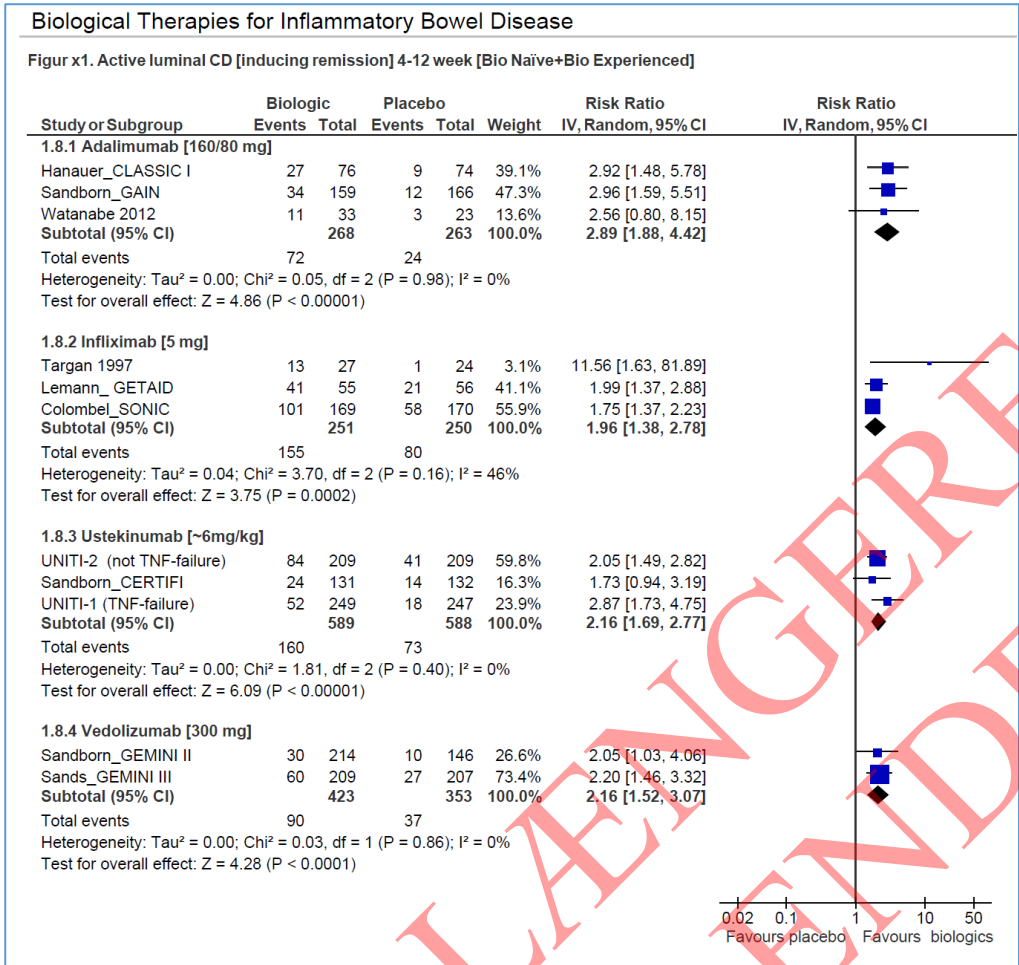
Biological Therapies for Inflammatory Bowel Disease

Figur x1. Active luminal CD [inducing remission] 4-12 week [Bio Naïve+Bio Experienced]

| Study or Subgroup | Biologic Events | Biologic Total | Placebo Events | Placebo Total | Weight | Risk Ratio IV, Random, 95% CI |
|---|---|---|---|---|---|---|
| 1.8.1 Adalimumab [160/80 mg] | | | | | | |
| Hanauer_CLASSIC I | 27 | 76 | 9 | 74 | 39.1% | 2.92 [1.48, 5.78] |
| Sandborn_GAIN | 34 | 159 | 12 | 166 | 47.3% | 2.96 [1.59, 5.51] |
| Watanabe 2012 | 11 | 33 | 3 | 23 | 13.6% | 2.56 [0.80, 8.15] |
| Subtotal (95% CI) | | 268 | | 263 | 100.0% | 2.89 [1.88, 4.42] |
| Total events | 72 | | 24 | | | |
| Heterogeneity: Tau² = 0.00; Chi² = 0.05, df = 2 (P = 0.98); I² = 0% | | | | | | |
| Test for overall effect: Z = 4.86 (P < 0.00001) | | | | | | |
| 1.8.2 Infliximab [5 mg] | | | | | | |
| Targan 1997 | 13 | 27 | 1 | 24 | 3.1% | 11.56 [1.63, 81.89] |
| Lemann_ GETAID | 41 | 55 | 21 | 56 | 41.1% | 1.99 [1.37, 2.88] |
| Colombel_SONIC | 101 | 169 | 58 | 170 | 55.9% | 1.75 [1.37, 2.23] |
| Subtotal (95% CI) | | 251 | | 250 | 100.0% | 1.96 [1.38, 2.78] |
| Total events | 155 | | 80 | | | |
| Heterogeneity: Tau² = 0.04; Chi² = 3.70, df = 2 (P = 0.16); I² = 46% | | | | | | |
| Test for overall effect: Z = 3.75 (P = 0.0002) | | | | | | |
| 1.8.3 Ustekinumab [~6mg/kg] | | | | | | |
| UNITI-2 (not TNF-failure) | 84 | 209 | 41 | 209 | 59.8% | 2.05 [1.49, 2.82] |
| Sandborn_CERTIFI | 24 | 131 | 14 | 132 | 16.3% | 1.73 [0.94, 3.19] |
| UNITI-1 (TNF-failure) | 52 | 249 | 18 | 247 | 23.9% | 2.87 [1.73, 4.75] |
| Subtotal (95% CI) | | 589 | | 588 | 100.0% | 2.16 [1.69, 2.77] |
| Total events | 160 | | 73 | | | |
| Heterogeneity: Tau² = 0.00; Chi² = 1.81, df = 2 (P = 0.40); I² = 0% | | | | | | |
| Test for overall effect: Z = 6.09 (P < 0.00001) | | | | | | |
| 1.8.4 Vedolizumab [300 mg] | | | | | | |
| Sandborn_GEMINI II | 30 | 214 | 10 | 146 | 26.6% | 2.05 [1.03, 4.06] |
| Sands_GEMINI III | 60 | 209 | 27 | 207 | 73.4% | 2.20 [1.46, 3.32] |
| Subtotal (95% CI) | | 423 | | 353 | 100.0% | 2.16 [1.52, 3.07] |
| Total events | 90 | | 37 | | | |
| Heterogeneity: Tau² = 0.00; Chi² = 0.03, df = 1 (P = 0.86); I² = 0% | | | | | | |
| Test for overall effect: Z = 4.28 (P < 0.0001) | | | | | | |

Risk Ratio IV, Random, 95% CI

0.02 0.1 1 10 50
Favours placebo Favours biologics

LANGERE
ENDE